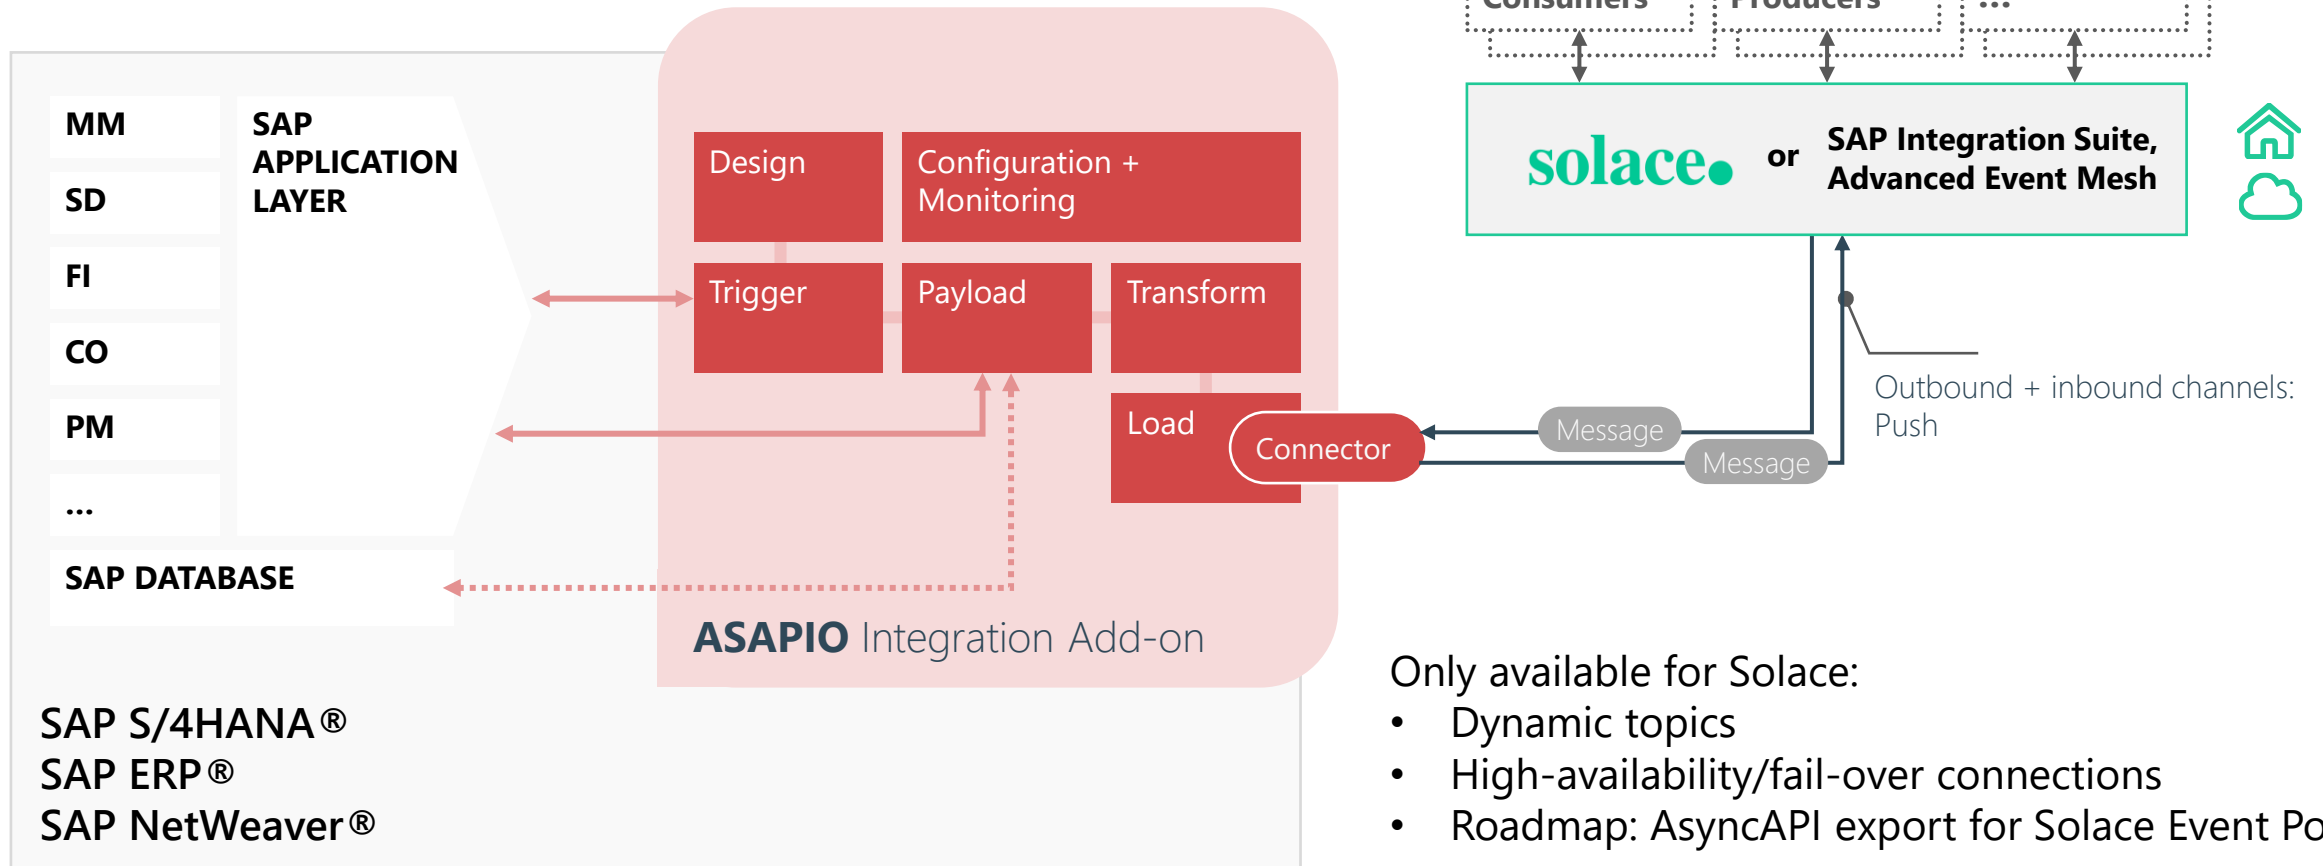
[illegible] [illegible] ...

MM
SD
FI
CO
PM
...

SAP APPLICATION LAYER

SAP DATABASE

Design
Configuration + Monitoring
Trigger
Payload
Transform
Load
Connector

ASAPIO Integration Add-on

solace

or

SAP Integration Suite, Advanced Event Mesh

Message
Message

Outbound + inbound channels: Push

SAP S/4HANA®
SAP ERP®
SAP NetWeaver®

Only available for Solace:
• Dynamic topics
• High-availability/fail-over connections
• Roadmap: AsyncAPI export for Solace Event Po